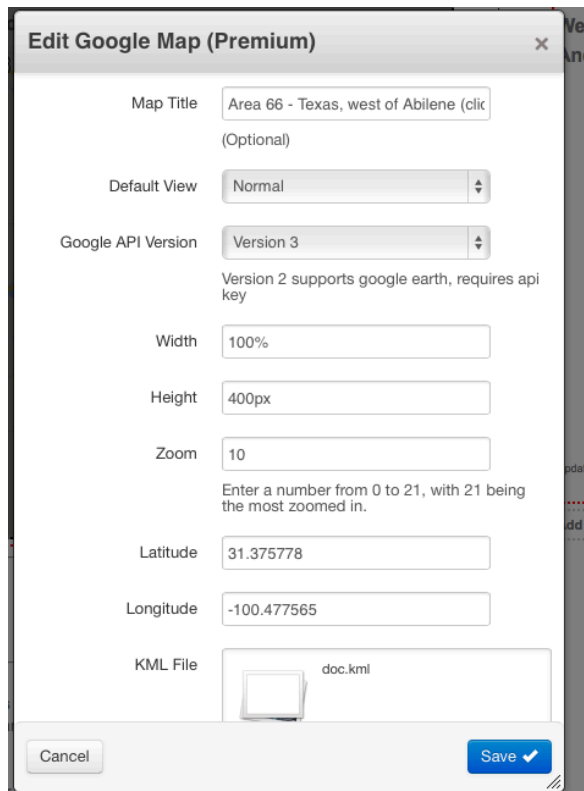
Edit Google Map (Premium)

×

Map Title
Area 66 - Texas, west of Abilene (clic
(Optional)

Default View
Normal

Google API Version
Version 3
Version 2 supports google earth, requires api key

Width
100%

Height
400px

Zoom
10
Enter a number from 0 to 21, with 21 being the most zoomed in.

Latitude
31.375778

Longitude
-100.477565

KML File
doc.kml

Cancel

Save ✔